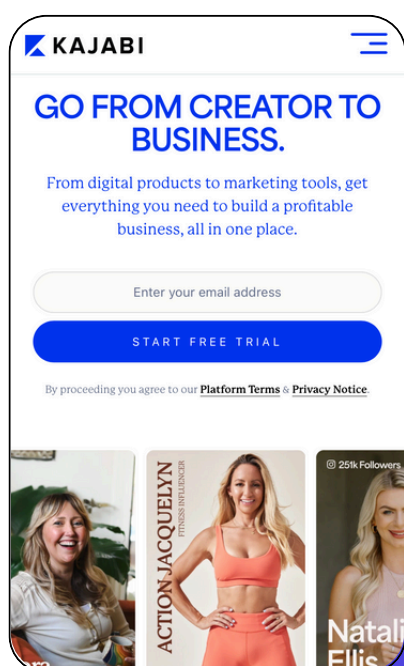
KAJABI

GO FROM CREATOR TO BUSINESS.

From digital products to marketing tools, get everything you need to build a profitable business, all in one place.

Enter your email address

START FREE TRIAL

By proceeding you agree to our Platform Terms & Privacy Notice.

ACTION JACQUELYN
FITNESS INFLUENCER

251k Followers

Natali
Ellis